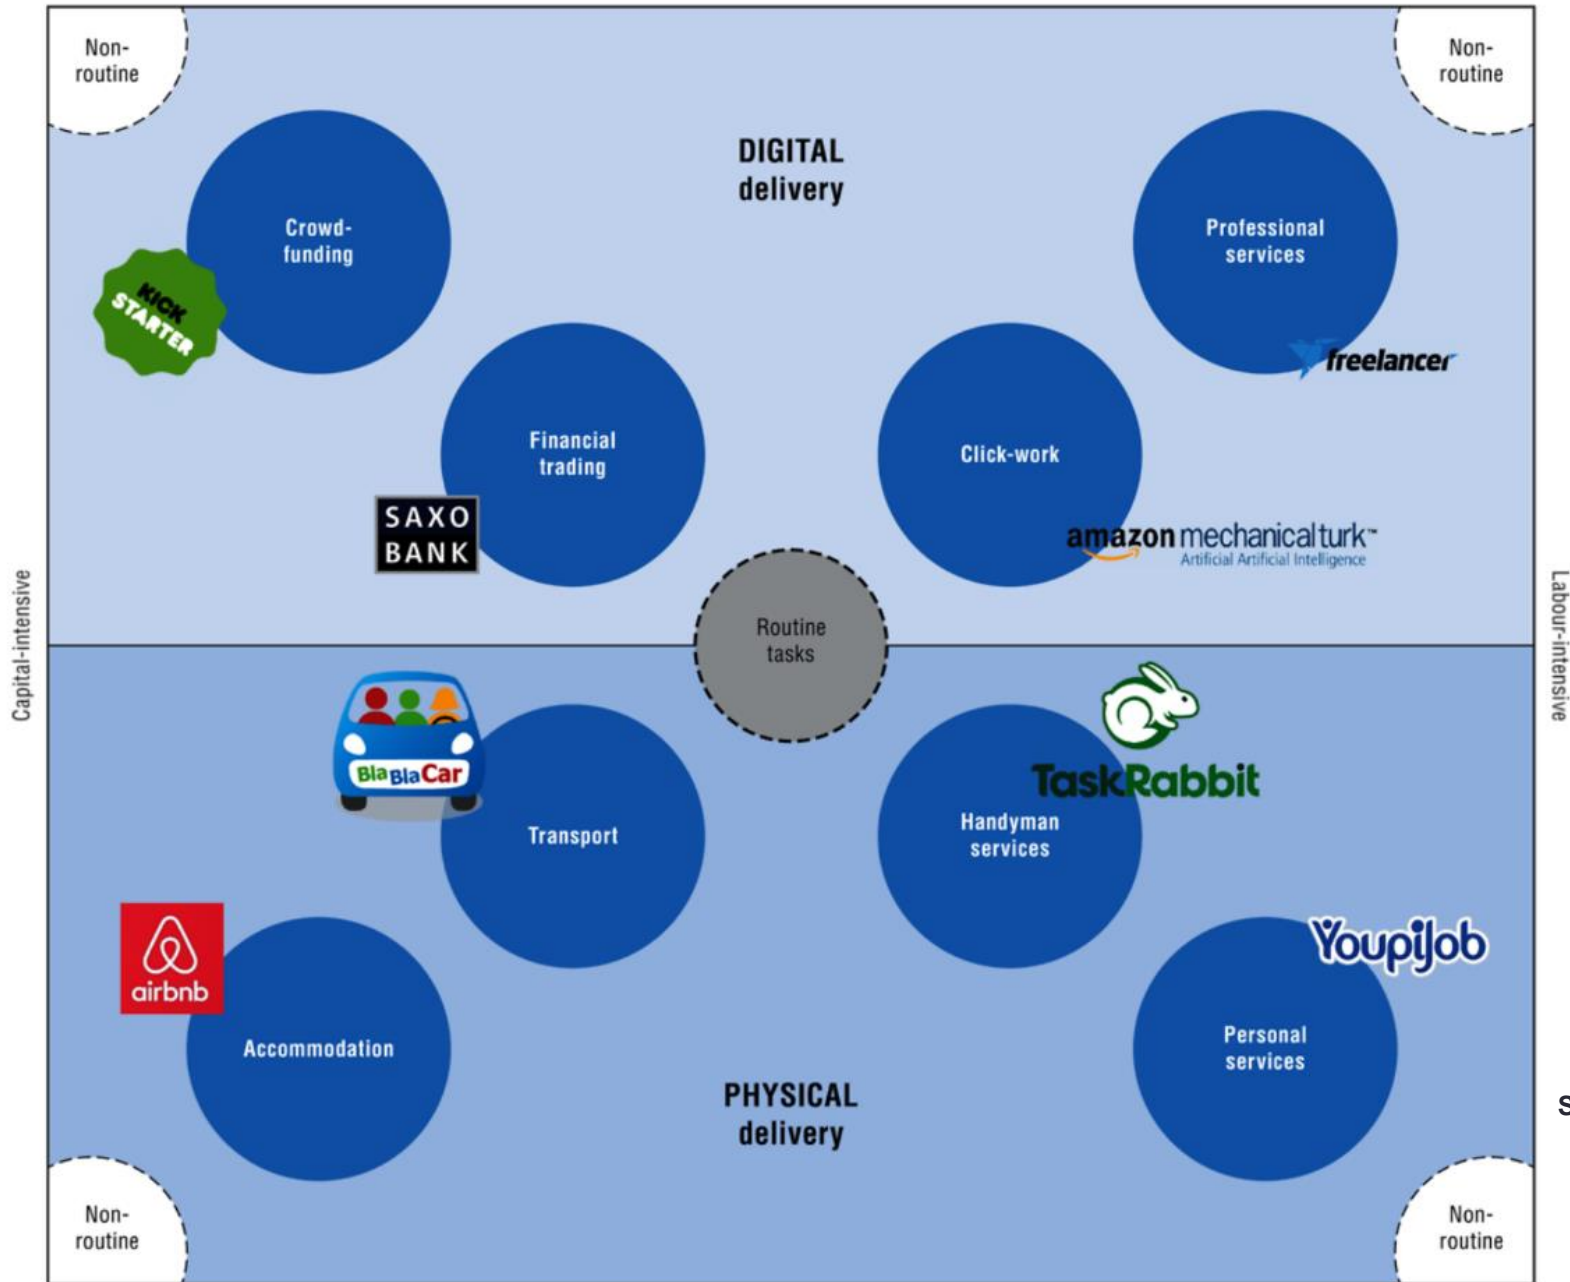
Non-routine

Non-routine

DIGITAL delivery

Crowd-funding

KICK STARTER

Professional services

freelancer

Financial trading

SAXO BANK

Click-work

amazon mechanical turk™
Artificial Artificial Intelligence

Routine tasks

Capital-intensive

Labour-intensive

BlaBlaCar

Transport

TaskRabbit

Handyman services

YoupiJob

airbnb

Accommodation

Personal services

PHYSICAL delivery

Non-routine

Non-routine

S